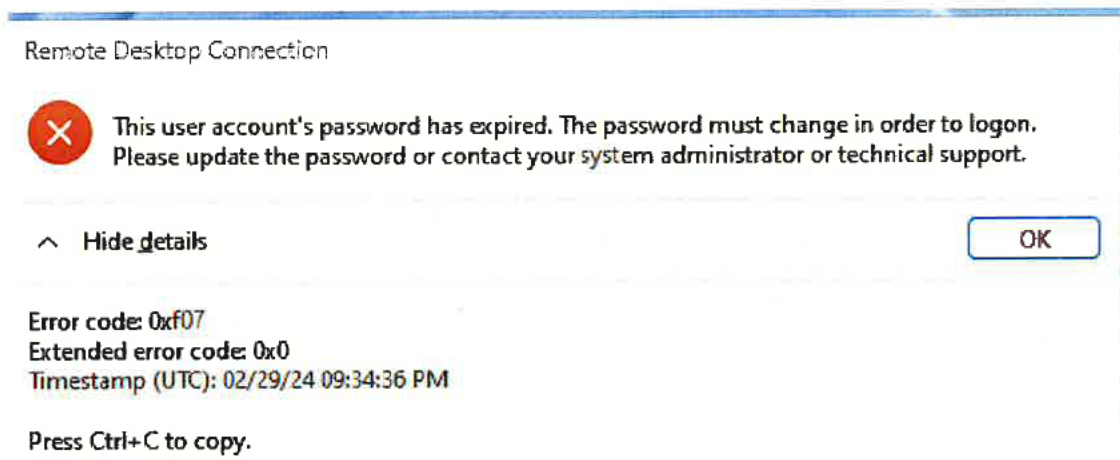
Remote Desktop Connection

This user account's password has expired. The password must change in order to logon. Please update the password or contact your system administrator or technical support.

Hide details

OK

Error code: 0xf07
Extended error code: 0x0
Timestamp (UTC): 02/29/24 09:34:36 PM

Press Ctrl+C to copy.